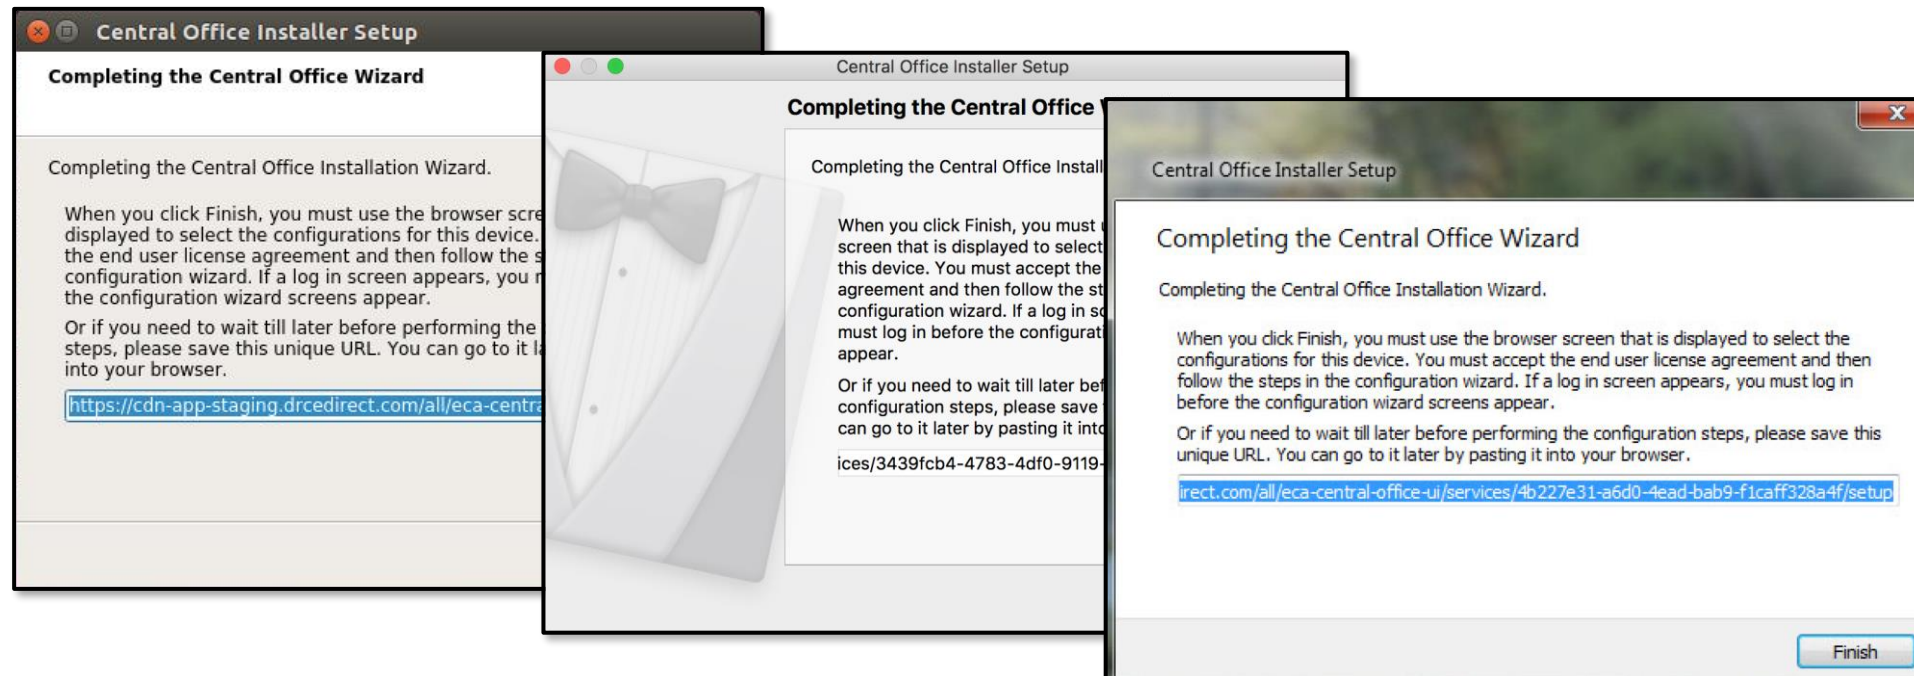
Central Office Installer Setup

Completing the Central Office Wizard

Completing the Central Office Installation Wizard.

When you click Finish, you must use the browser scre displayed to select the configurations for this device. the end user license agreement and then follow the s configuration wizard. If a log in screen appears, you r the configuration wizard screens appear.

Or if you need to wait till later before performing the steps, please save this unique URL. You can go to it l into your browser.

https://cdn-app-staging.drcedirect.com/all/eca-centr

Central Office Installer Setup

Completing the Central Office

Completing the Central Office Install

When you click Finish, you must screen that is displayed to select this device. You must accept the agreement and then follow the st configuration wizard. If a log in s must log in before the configurati appear.

Or if you need to wait till later bef configuration steps, please save can go to it later by pasting it into

ices/3439fcb4-4783-4df0-9119-

Central Office Installer Setup

Completing the Central Office Wizard

Completing the Central Office Installation Wizard.

When you click Finish, you must use the browser screen that is displayed to select the configurations for this device. You must accept the end user license agreement and then follow the steps in the configuration wizard. If a log in screen appears, you must log in before the configuration wizard screens appear.

Or if you need to wait till later before performing the configuration steps, please save this unique URL. You can go to it later by pasting it into your browser.

irect.com/all/eca-central-office-ui/services/4b227e31-a6d0-4ead-bab9-f1caff328a4f/setup

Finish